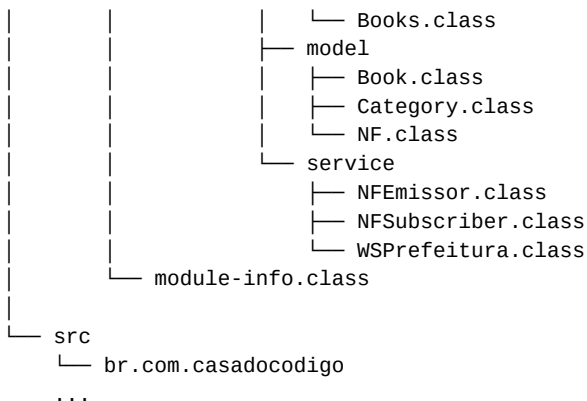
│       │               │   └── Books.class
│       │               ├── model
│       │               │   ├── Book.class
│       │               │   ├── Category.class
│       │               │   └── NF.class
│       │               └── service
│       │                   ├── NFEmissor.class
│       │                   ├── NFSubscriber.class
│       │                   └── WSPrefeitura.class
│       └── module-info.class
│
└── src
    └── br.com.casadocodigo
    ...